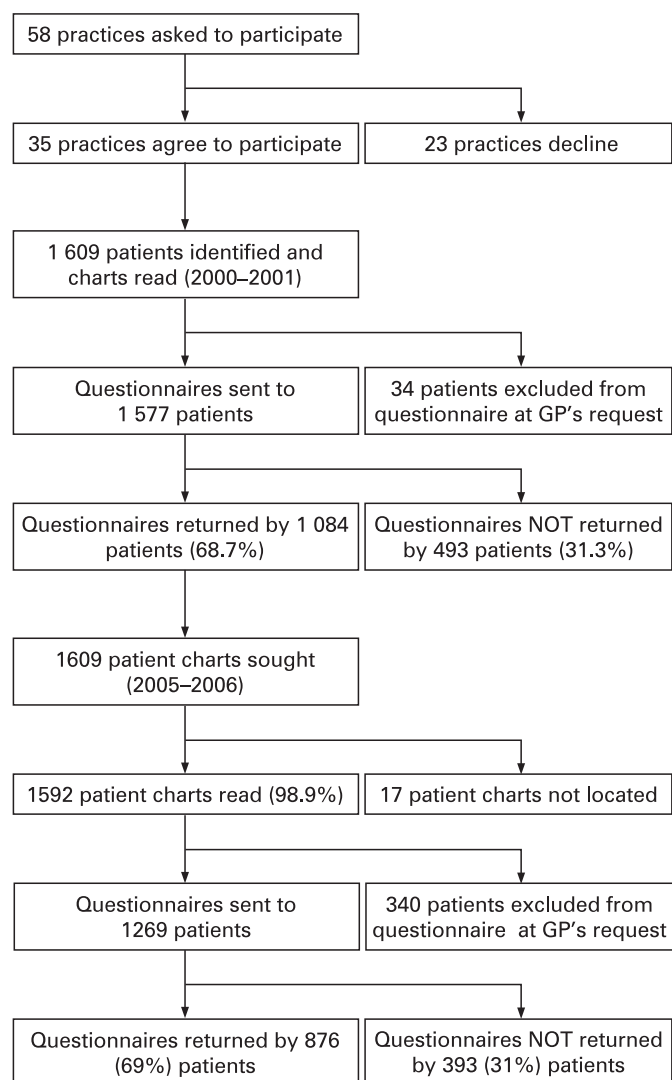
58 practices asked to participate

35 practices agree to participate

23 practices decline

1 609 patients identified and charts read (2000–2001)

Questionnaires sent to 1 577 patients

34 patients excluded from questionnaire at GP's request

Questionnaires returned by 1 084 patients (68.7%)

Questionnaires NOT returned by 493 patients (31.3%)

1609 patient charts sought (2005–2006)

1592 patient charts read (98.9%)

17 patient charts not located

Questionnaires sent to 1269 patients

340 patients excluded from questionnaire at GP's request

Questionnaires returned by 876 (69%) patients

Questionnaires NOT returned by 393 (31%) patients